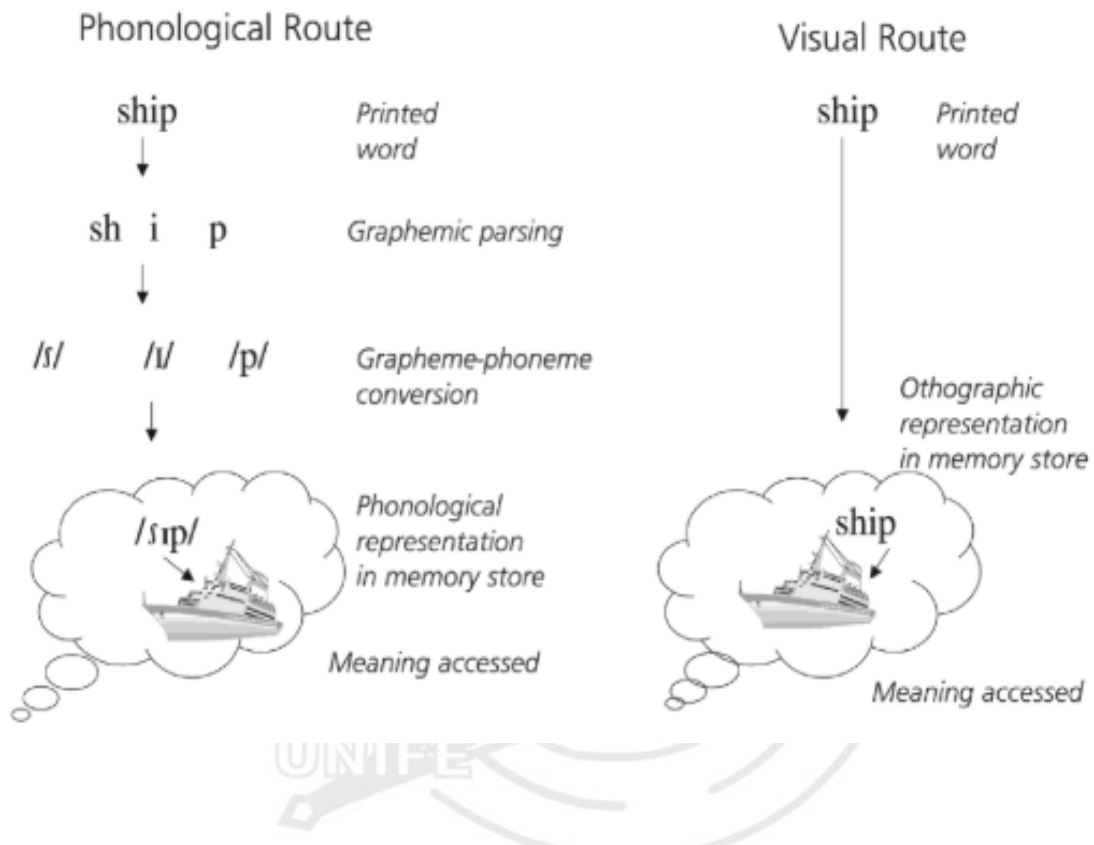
Phonological Route

ship
Printed word

sh i p
Graphemic parsing

/ʃ/ /ɪ/ /p/
Grapheme-phoneme conversion

/ʃɪp/
Phonological representation in memory store

Meaning accessed

Visual Route

ship
Printed word

Othographic representation in memory store

ship

Meaning accessed

UNIFE